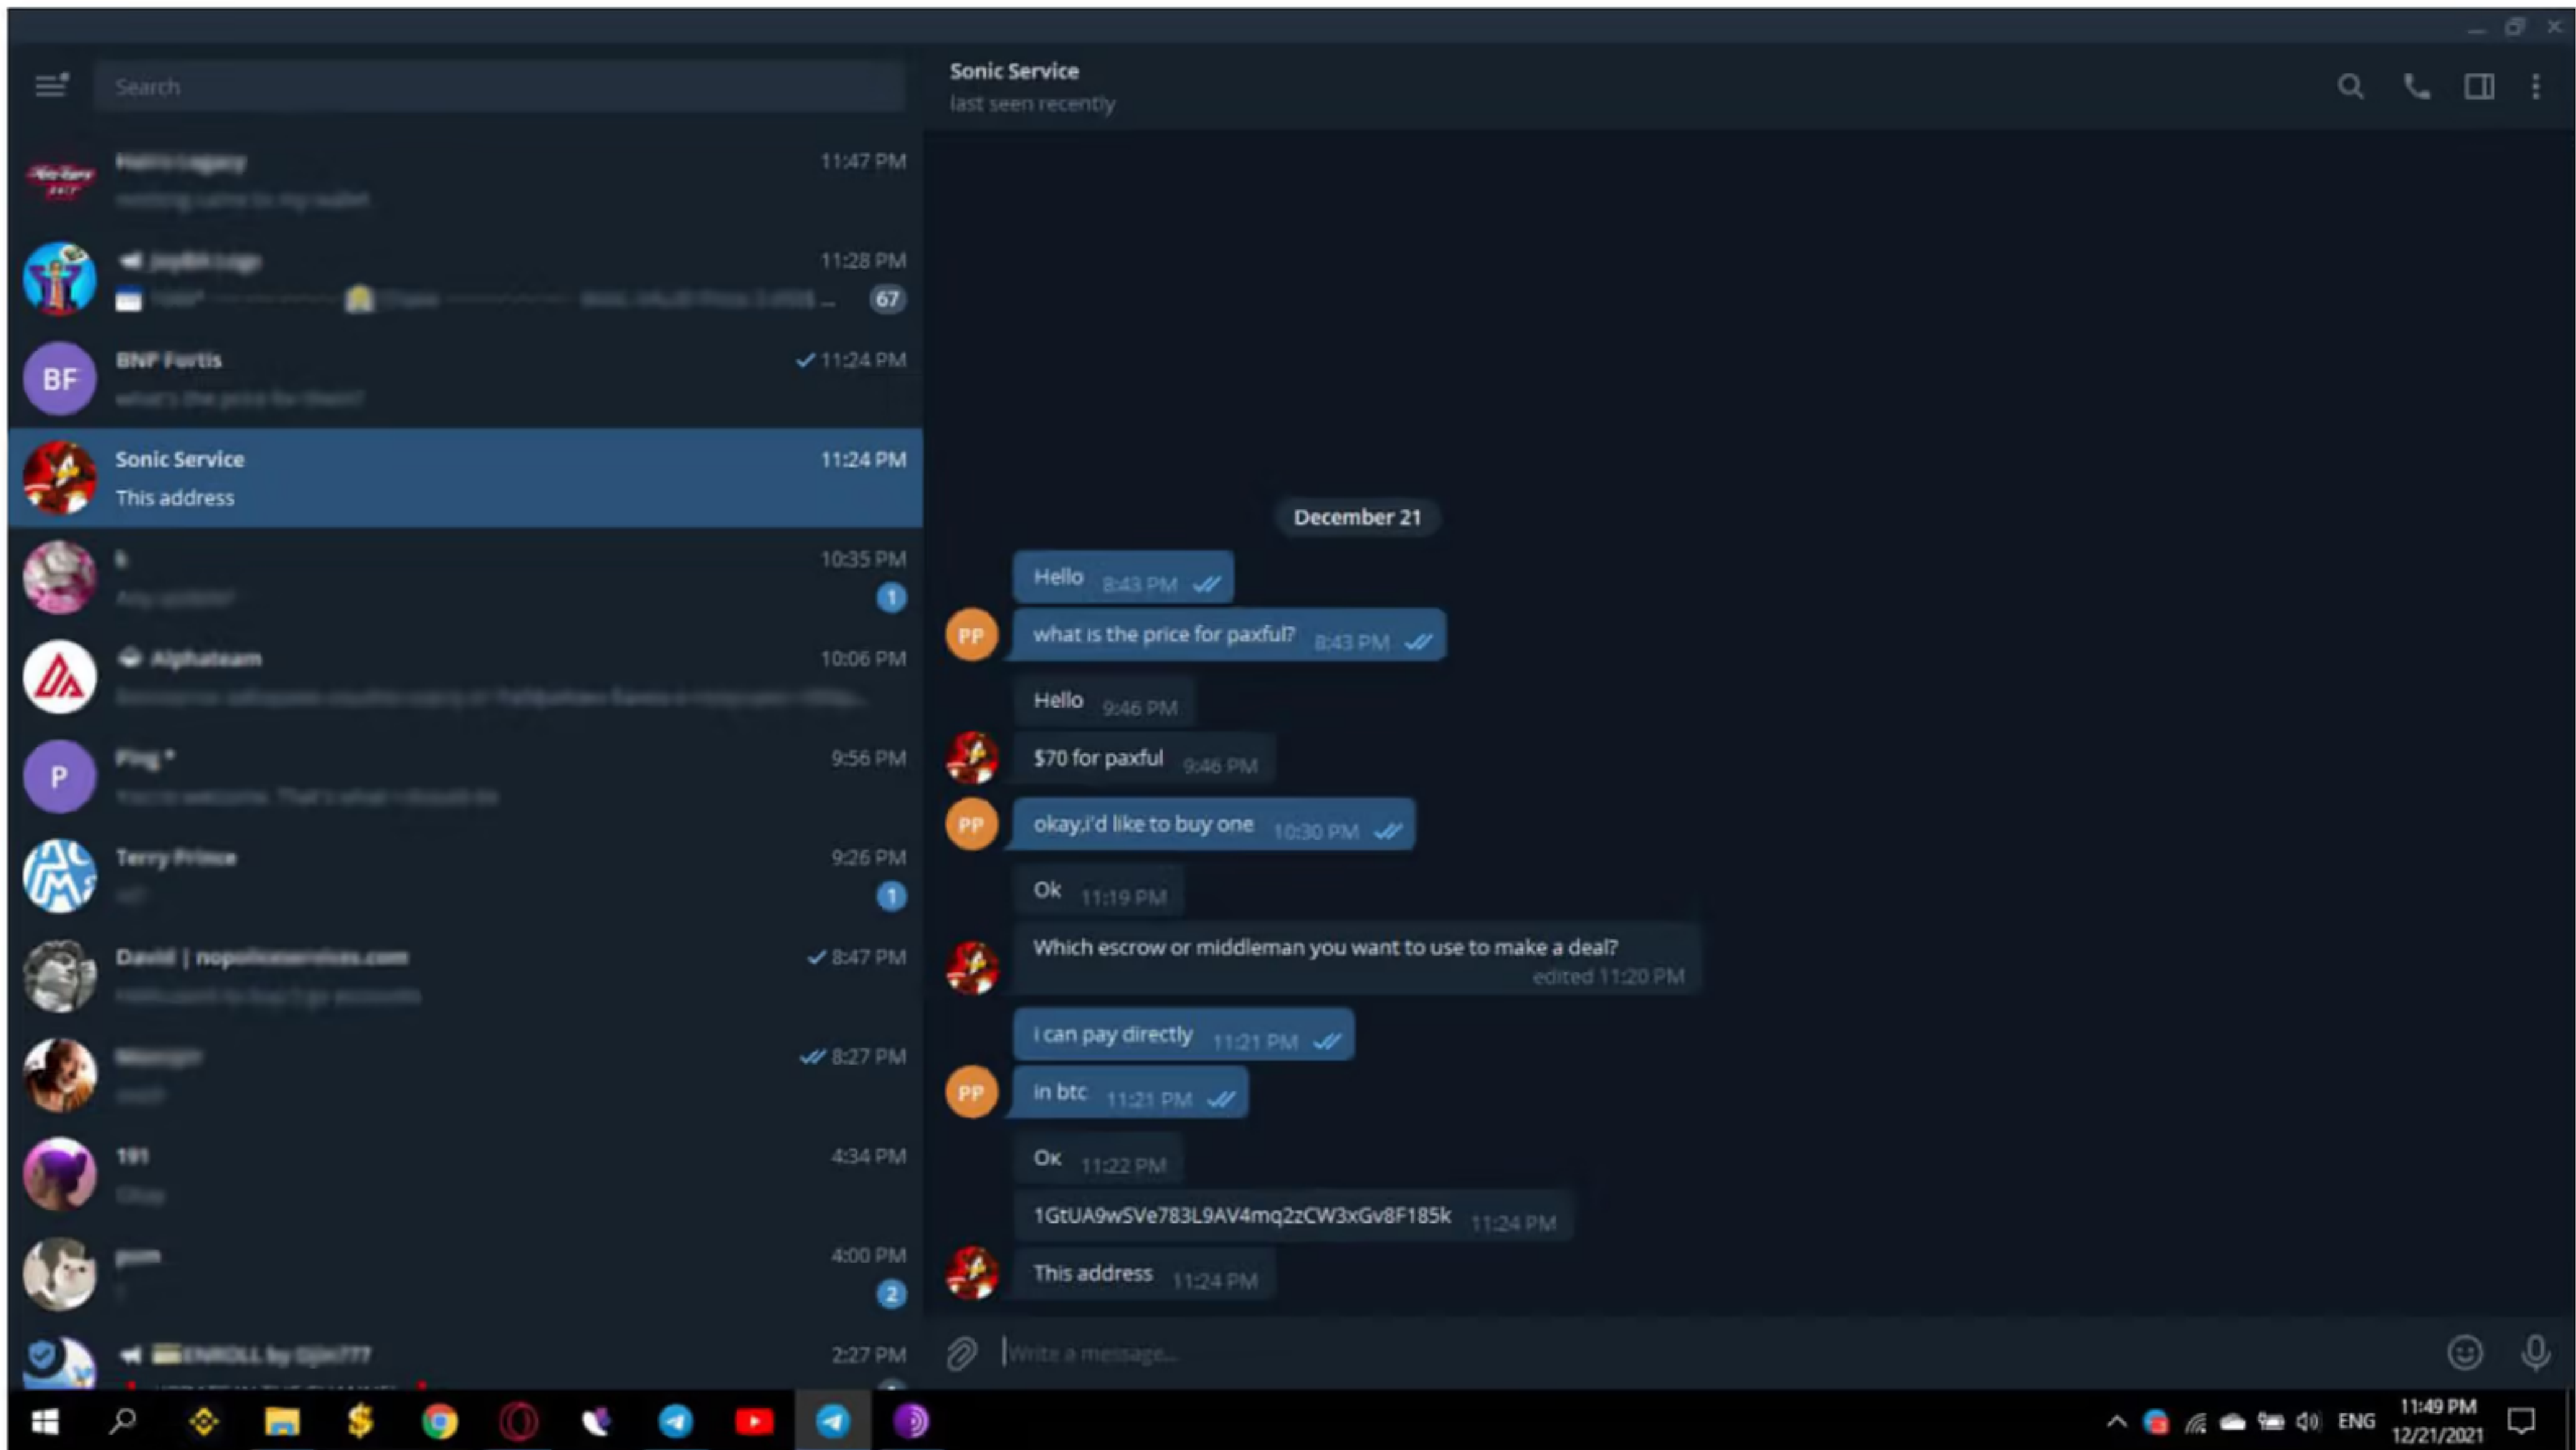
Search

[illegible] 11:47 PM
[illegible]

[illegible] 11:28 PM
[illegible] 67

BF BNP Fortis 11:24 PM
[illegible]

Sonic Service 11:24 PM
This address

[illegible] 10:35 PM
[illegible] 1

Alphateam 10:06 PM
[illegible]

P Ping 9:56 PM
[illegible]

Terry Prince 9:26 PM
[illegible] 1

David | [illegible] 8:47 PM
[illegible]

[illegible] 8:27 PM
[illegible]

191 4:34 PM
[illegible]

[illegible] 4:00 PM
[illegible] 2

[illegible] 2:27 PM

Sonic Service
last seen recently

December 21

Hello 8:43 PM

PP what is the price for paxful? 8:43 PM

Hello 9:46 PM

$70 for paxful 9:46 PM

PP okay,i'd like to buy one 10:30 PM

Ok 11:19 PM

Which escrow or middleman you want to use to make a deal? edited 11:20 PM

i can pay directly 11:21 PM

PP in btc 11:21 PM

Ok 11:22 PM

1GtUA9wSVe783L9AV4mq2zCW3xGv8F185k 11:24 PM

This address 11:24 PM

Write a message...

ENG 11:49 PM 12/21/2021